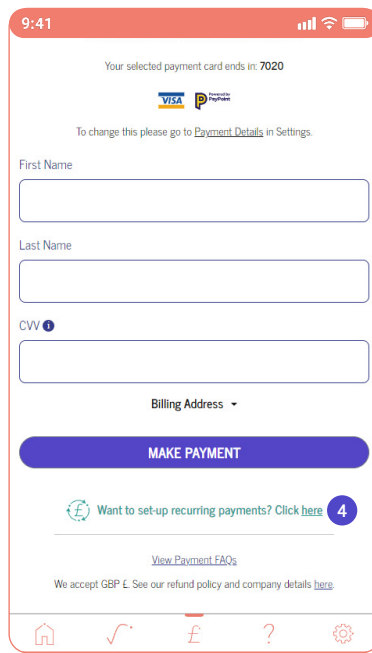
9:41

Your selected payment card ends in: 7020

VISA Powered by PayPoint

To change this please go to Payment Details in Settings.

First Name

Last Name

CVV

Billing Address

MAKE PAYMENT

Want to set-up recurring payments? Click here

4

View Payment FAQs

We accept GBP £. See our refund policy and company details here.